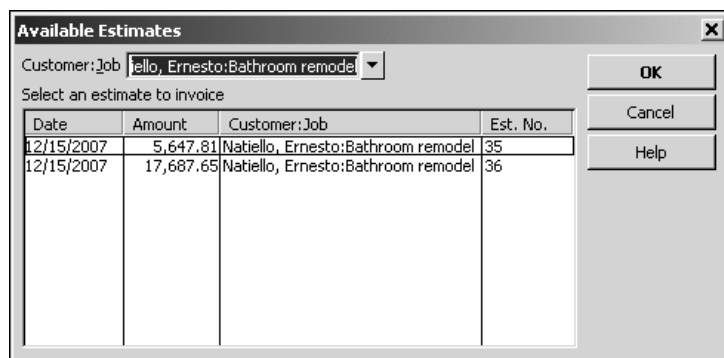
Available Estimates

Customer:Job iello, Ernesto:Bathroom remodel

Select an estimate to invoice

| Date | Amount | Customer:Job | Est. No. |
|---|---|---|---|
| 12/15/2007 | 5,647.81 | Natiello, Ernesto:Bathroom remodel | 35 |
| 12/15/2007 | 17,687.65 | Natiello, Ernesto:Bathroom remodel | 36 |

OK

Cancel

Help